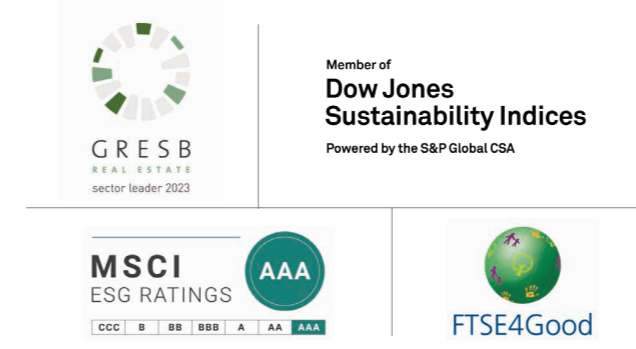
GRESB
REAL ESTATE
sector leader 2023

Member of
Dow Jones
Sustainability Indices
Powered by the S&P Global CSA

MSCI
ESG RATINGS
AAA

| CCC | B | BB | BBB | A | AA | AAA |
|---|---|---|---|---|---|---|

FTSE4Good